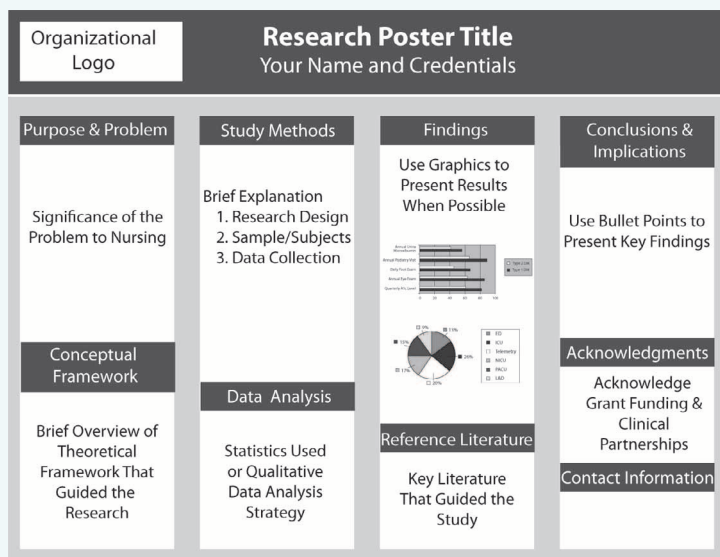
Organizational Logo

Research Poster Title
Your Name and Credentials

Purpose & Problem

Significance of the Problem to Nursing

Conceptual Framework

Brief Overview of Theoretical Framework That Guided the Research

Study Methods

Brief Explanation
1. Research Design
2. Sample/Subjects
3. Data Collection

Data Analysis

Statistics Used or Qualitative Data Analysis Strategy

Findings

Use Graphics to Present Results When Possible

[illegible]

9%
13%
10%
26%
17%
20%

ED
ICU
Telemetry
NICU
PACU
L&D

Reference Literature

Key Literature That Guided the Study

Conclusions & Implications

Use Bullet Points to Present Key Findings

Acknowledgments

Acknowledge Grant Funding & Clinical Partnerships

Contact Information